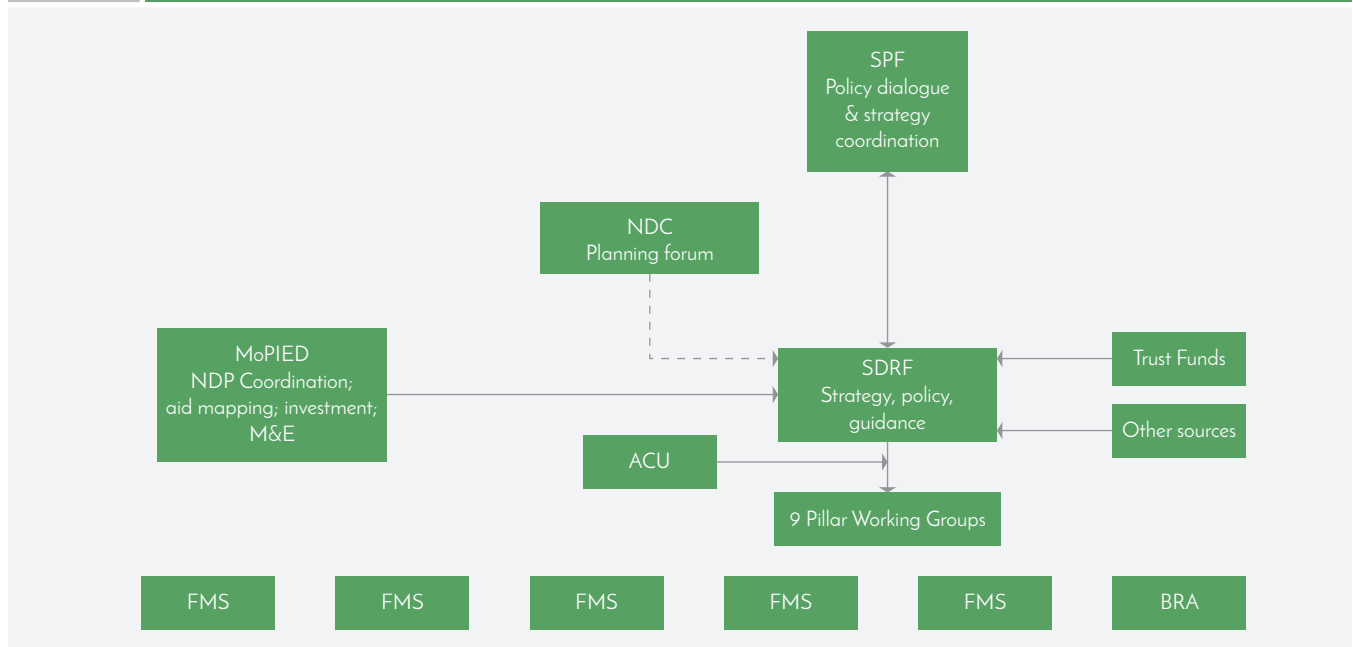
SPF
Policy dialogue & strategy coordination

NDC
Planning forum

MoPIED
NDP Coordination; aid mapping; investment; M&E

SDRF
Strategy, policy, guidance

Trust Funds

Other sources

ACU

9 Pillar Working Groups

FMS

FMS

FMS

FMS

FMS

BRA